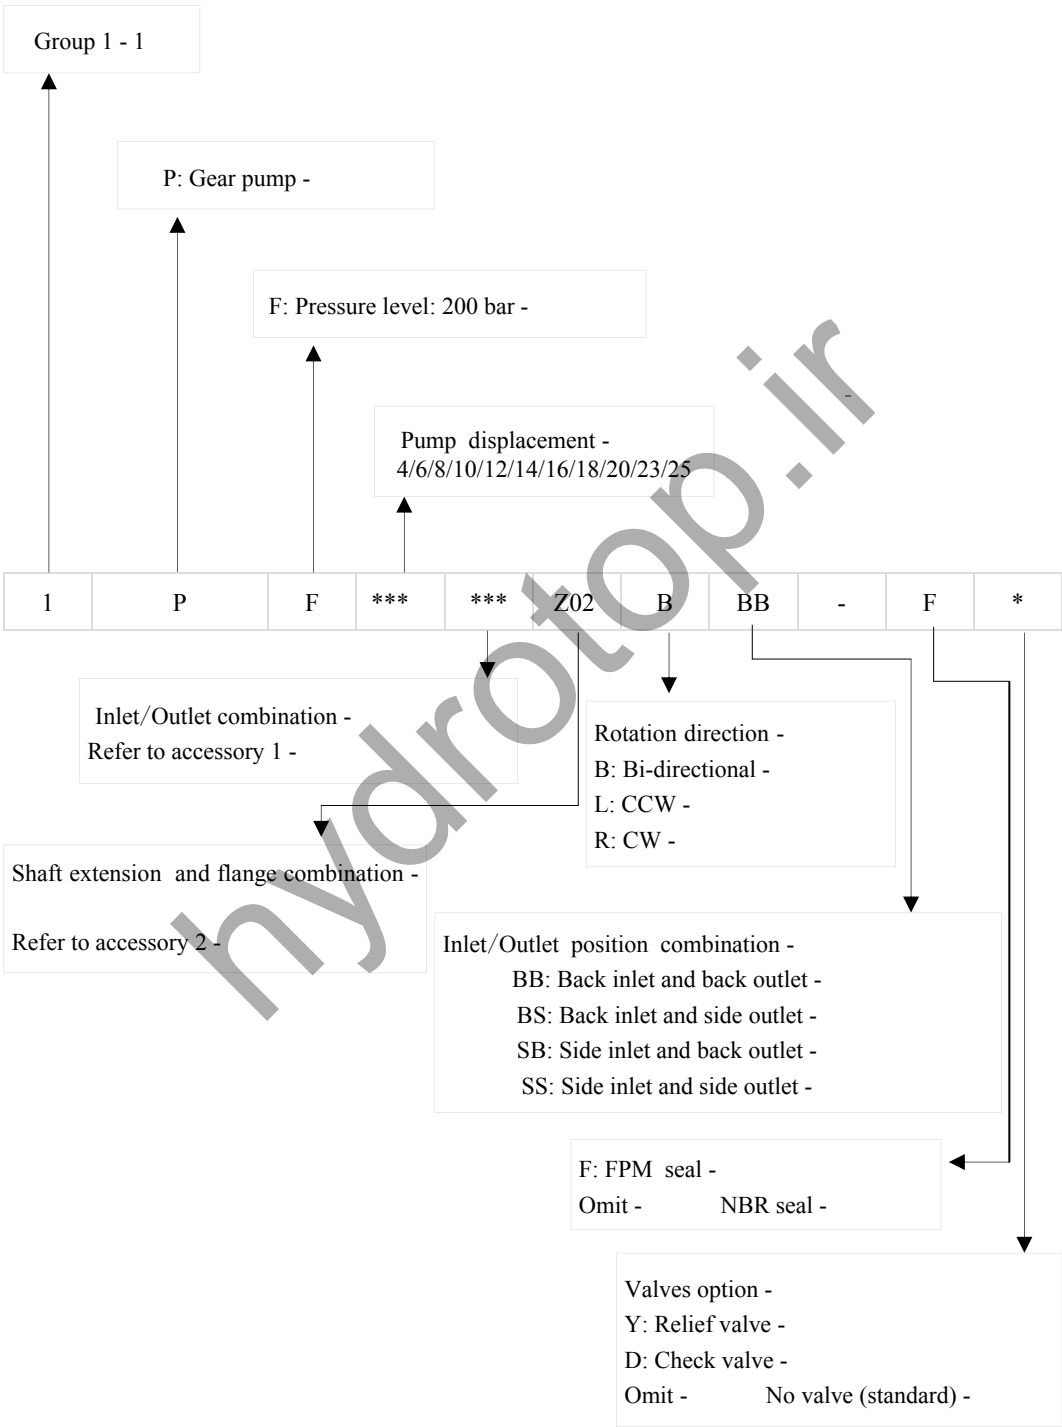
Group 1 - 1

P: Gear pump -

F: Pressure level: 200 bar -

Pump displacement - 4/6/8/10/12/14/16/18/20/23/25

| 1 | P | F | *** | *** | Z02 | B | BB | - | F | * |
|---|---|---|---|---|---|---|---|---|---|---|

Inlet/Outlet combination -
Refer to accessory 1 -

Rotation direction -
B: Bi-directional -
L: CCW -
R: CW -

Shaft extension and flange combination -

Refer to accessory 2 -

Inlet/Outlet position combination -
BB: Back inlet and back outlet -
BS: Back inlet and side outlet -
SB: Side inlet and back outlet -
SS: Side inlet and side outlet -

F: FPM seal -
Omit - NBR seal -

Valves option -
Y: Relief valve -
D: Check valve -
Omit - No valve (standard) -

hydrotop.ir